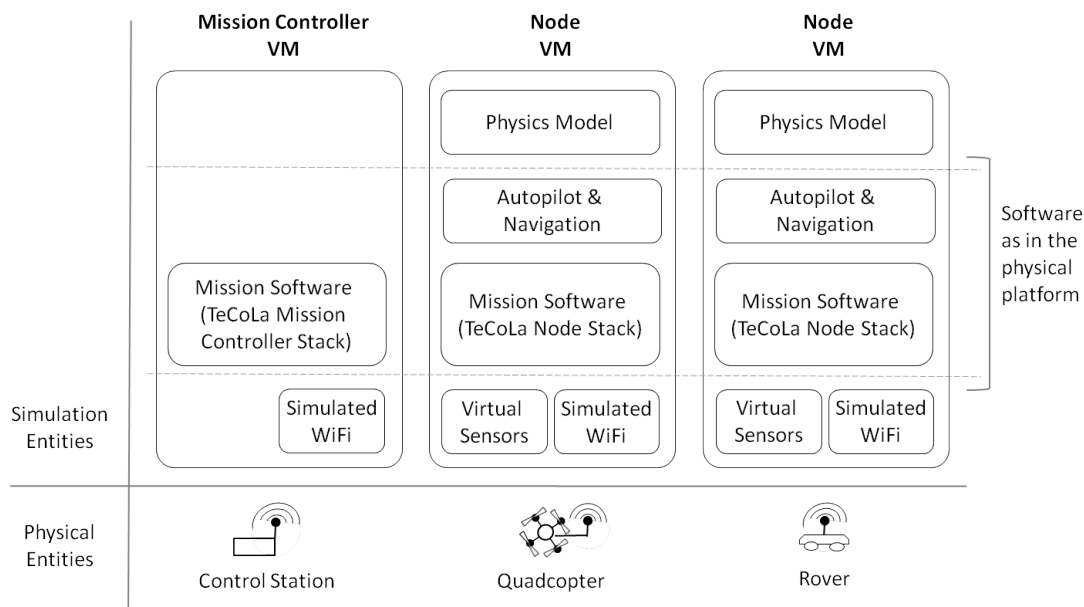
Mission Controller VM

Node VM

Node VM

Physics Model

Physics Model

Autopilot & Navigation

Autopilot & Navigation

Software as in the physical platform

Mission Software (TeCoLa Mission Controller Stack)

Mission Software (TeCoLa Node Stack)

Mission Software (TeCoLa Node Stack)

Simulation Entities

Simulated WiFi

Virtual Sensors

Simulated WiFi

Virtual Sensors

Simulated WiFi

Physical Entities

Control Station

Quadcopter

Rover